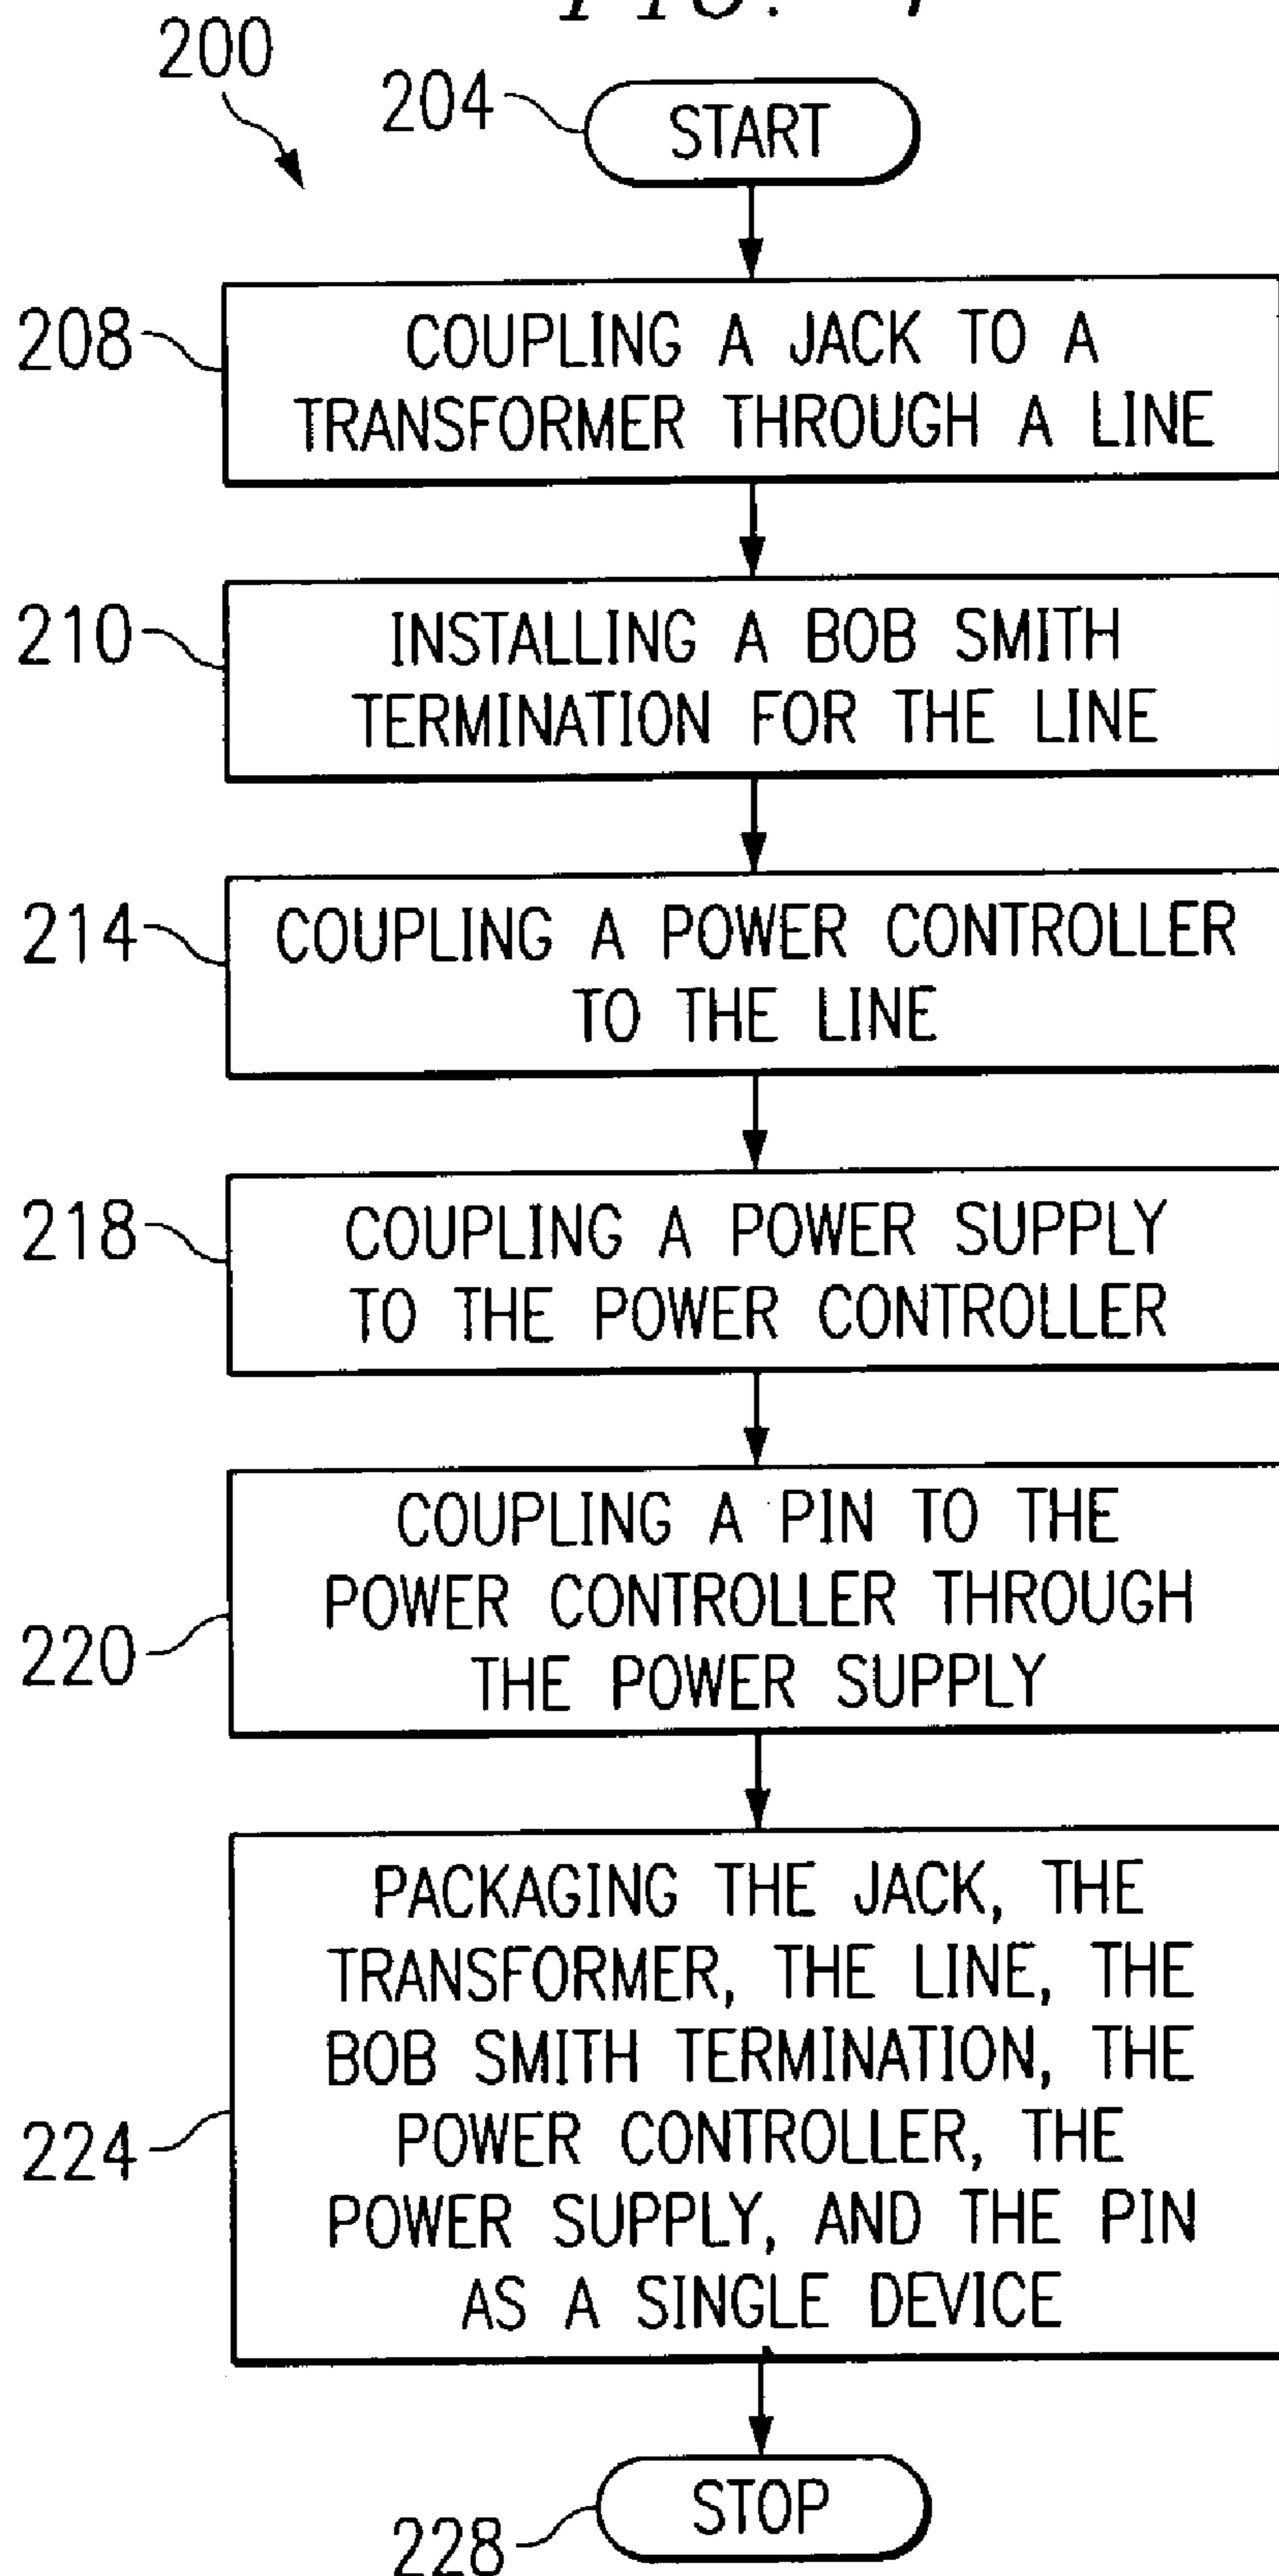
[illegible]

200

204 START

208 COUPLING A JACK TO A TRANSFORMER THROUGH A LINE

210 INSTALLING A BOB SMITH TERMINATION FOR THE LINE

214 COUPLING A POWER CONTROLLER TO THE LINE

218 COUPLING A POWER SUPPLY TO THE POWER CONTROLLER

220 COUPLING A PIN TO THE POWER CONTROLLER THROUGH THE POWER SUPPLY

224 PACKAGING THE JACK, THE TRANSFORMER, THE LINE, THE BOB SMITH TERMINATION, THE POWER CONTROLLER, THE POWER SUPPLY, AND THE PIN AS A SINGLE DEVICE

228 STOP